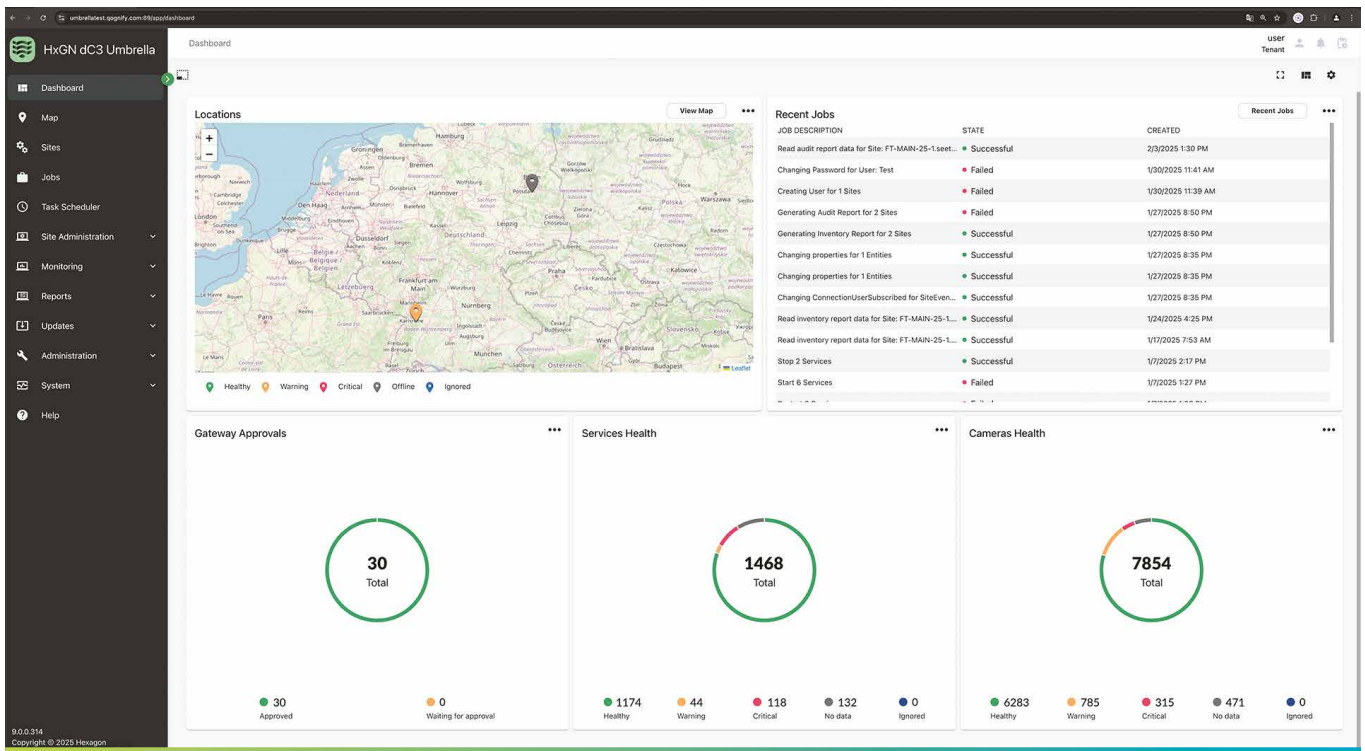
umbrellatest.qognify.com:89/app/dashboard

HxGN dC3 Umbrella

Dashboard
Map
Sites
Jobs
Task Scheduler
Site Administration
Monitoring
Reports
Updates
Administration
System
Help

9.0.0.314
Copyright © 2025 Hexagon

Dashboard

user
Tenant

Locations
View Map
•••

Hamburg
Groningen
Bremen
Norwich
Nederland
Hannover
Wolfsburg
Potsdam
Warszawa
Polska
London
Den Haag
Deutschland
Leipzig
Brighton
Dusseldorf
Belgique
Lille
Frankfurt am Main
Praha
Česko
Katowice
Paris
Luxembourg
Nurnberg
Karlsruhe
Ingolstadt
Augsburg
Munchen
Wien
Bratislava
Slovensko
Budapest
Salzburg
Osterreich
Le Mans
Rouen
Leaflet

Healthy   Warning   Critical   Offline   Ignored

Recent Jobs
Recent Jobs
•••

| JOB DESCRIPTION | STATE | CREATED |
|---|---|---|
| Read audit report data for Site: FT-MAIN-25-1.seet... | Successful | 2/3/2025 1:30 PM |
| Changing Password for User: Test | Failed | 1/30/2025 11:41 AM |
| Creating User for 1 Sites | Failed | 1/30/2025 11:39 AM |
| Generating Audit Report for 2 Sites | Failed | 1/27/2025 8:50 PM |
| Generating Inventory Report for 2 Sites | Successful | 1/27/2025 8:50 PM |
| Changing properties for 1 Entities | Successful | 1/27/2025 8:35 PM |
| Changing properties for 1 Entities | Successful | 1/27/2025 8:35 PM |
| Changing ConnectionUserSubscribed for SiteEven... | Successful | 1/27/2025 8:35 PM |
| Read inventory report data for Site: FT-MAIN-25-1... | Successful | 1/24/2025 4:25 PM |
| Read inventory report data for Site: FT-MAIN-25-1... | Successful | 1/17/2025 7:53 AM |
| Stop 2 Services | Successful | 1/7/2025 2:17 PM |
| Start 6 Services | Failed | 1/7/2025 1:27 PM |

Gateway Approvals
•••
30
Total
30
Approved
0
Waiting for approval

Services Health
•••
1468
Total
1174
Healthy
44
Warning
118
Critical
132
No data
0
Ignored

Cameras Health
•••
7854
Total
6283
Healthy
785
Warning
315
Critical
471
No data
0
Ignored